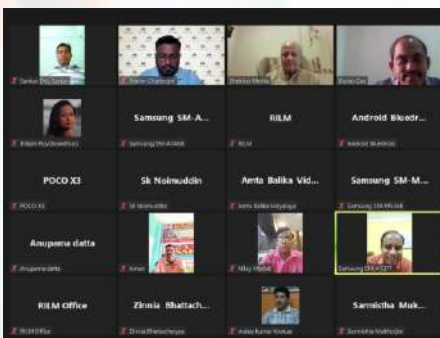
Sankar D G Sarkar | Sharan Chatterjee | Sheikher Mehta | Ratan Das

Sriparna Roychowdhury | Samsung SM-A... | RILM | Android Bluedr...
Sriparna Roychowdhury | Samsung SM-A705FN | RILM | Android Bluedroid

POCO X3 | Sk Noimuddin | Amta Balika Vid... | Samsung SM-M...
POCO X3 | Sk Noimuddin | Amta Balika Vidyalaya | Samsung SM-M526B

Anupama datta | | | 
Anupama datta | Aman | Niloy Mondal | Samsung SM-A127F

RILM Office | Zinnia Bhattach... | | Sarmistha Muk...
RILM Office | Zinnia Bhattacharyya | malay Kumar Kirtua | Sarmistha Mukherjee